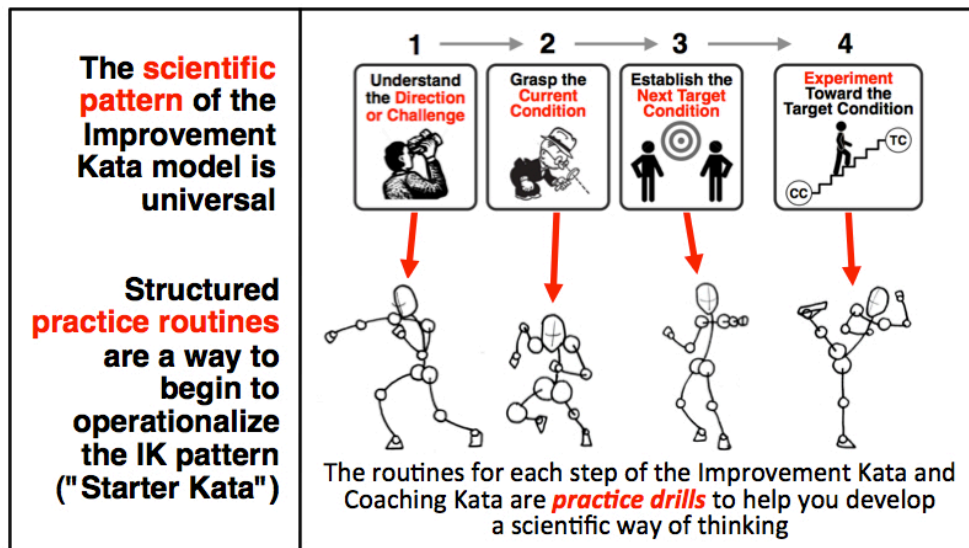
The scientific pattern of the Improvement Kata model is universal

Structured practice routines are a way to begin to operationalize the IK pattern ("Starter Kata")

1 2 3 4

Understand the Direction or Challenge

Grasp the Current Condition

Establish the Next Target Condition

Experiment Toward the Target Condition

TC

CC

The routines for each step of the Improvement Kata and Coaching Kata are practice drills to help you develop a scientific way of thinking